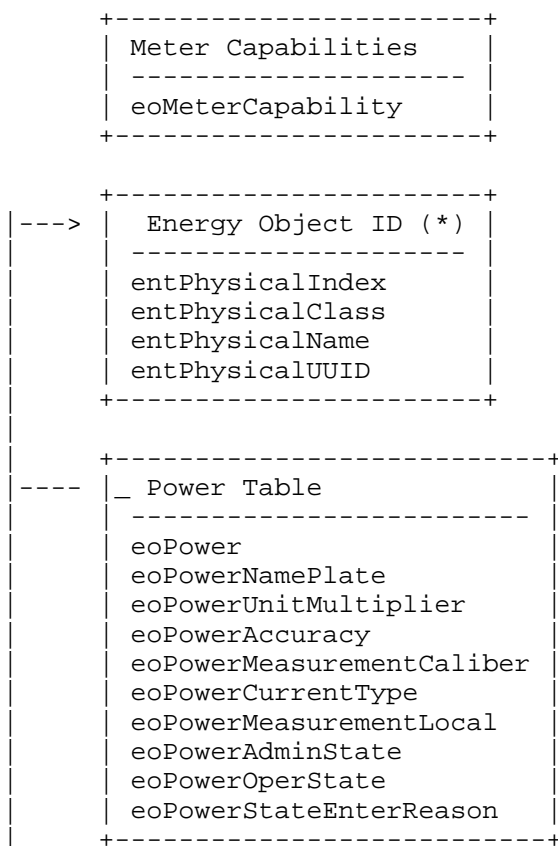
Meter Capabilities
eoMeterCapability

---> Energy Object ID (*)
entPhysicalIndex
entPhysicalClass
entPhysicalName
entPhysicalUUID

---- _ Power Table
eoPower
eoPowerNamePlate
eoPowerUnitMultiplier
eoPowerAccuracy
eoPowerMeasurementCaliber
eoPowerCurrentType
eoPowerMeasurementLocal
eoPowerAdminState
eoPowerOperState
eoPowerStateEnterReason